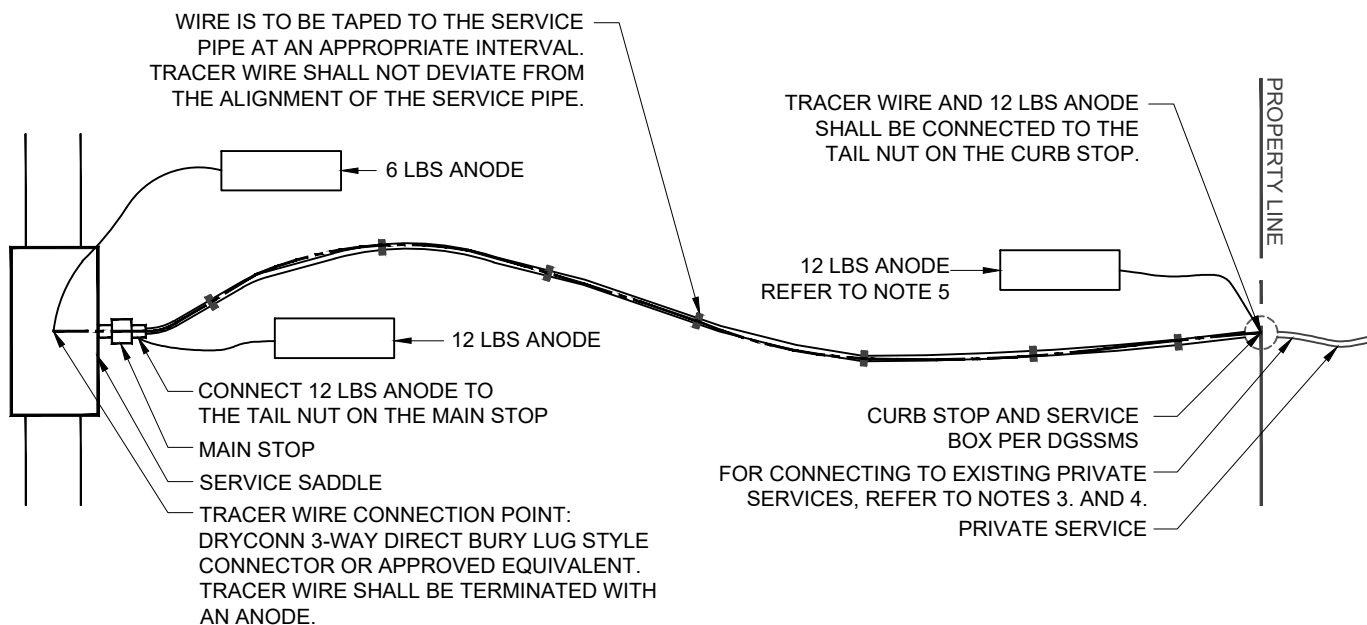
WIRE IS TO BE TAPED TO THE SERVICE PIPE AT AN APPROPRIATE INTERVAL. TRACER WIRE SHALL NOT DEVIATE FROM THE ALIGNMENT OF THE SERVICE PIPE.

TRACER WIRE AND 12 LBS ANODE SHALL BE CONNECTED TO THE TAIL NUT ON THE CURB STOP.

PROPERTY LINE

6 LBS ANODE

12 LBS ANODE
REFER TO NOTE 5

12 LBS ANODE

CONNECT 12 LBS ANODE TO THE TAIL NUT ON THE MAIN STOP

MAIN STOP

SERVICE SADDLE

TRACER WIRE CONNECTION POINT: DRYCONN 3-WAY DIRECT BURY LUG STYLE CONNECTOR OR APPROVED EQUIVALENT. TRACER WIRE SHALL BE TERMINATED WITH AN ANODE.

CURB STOP AND SERVICE BOX PER DGSSMS

FOR CONNECTING TO EXISTING PRIVATE SERVICES, REFER TO NOTES 3. AND 4.

PRIVATE SERVICE